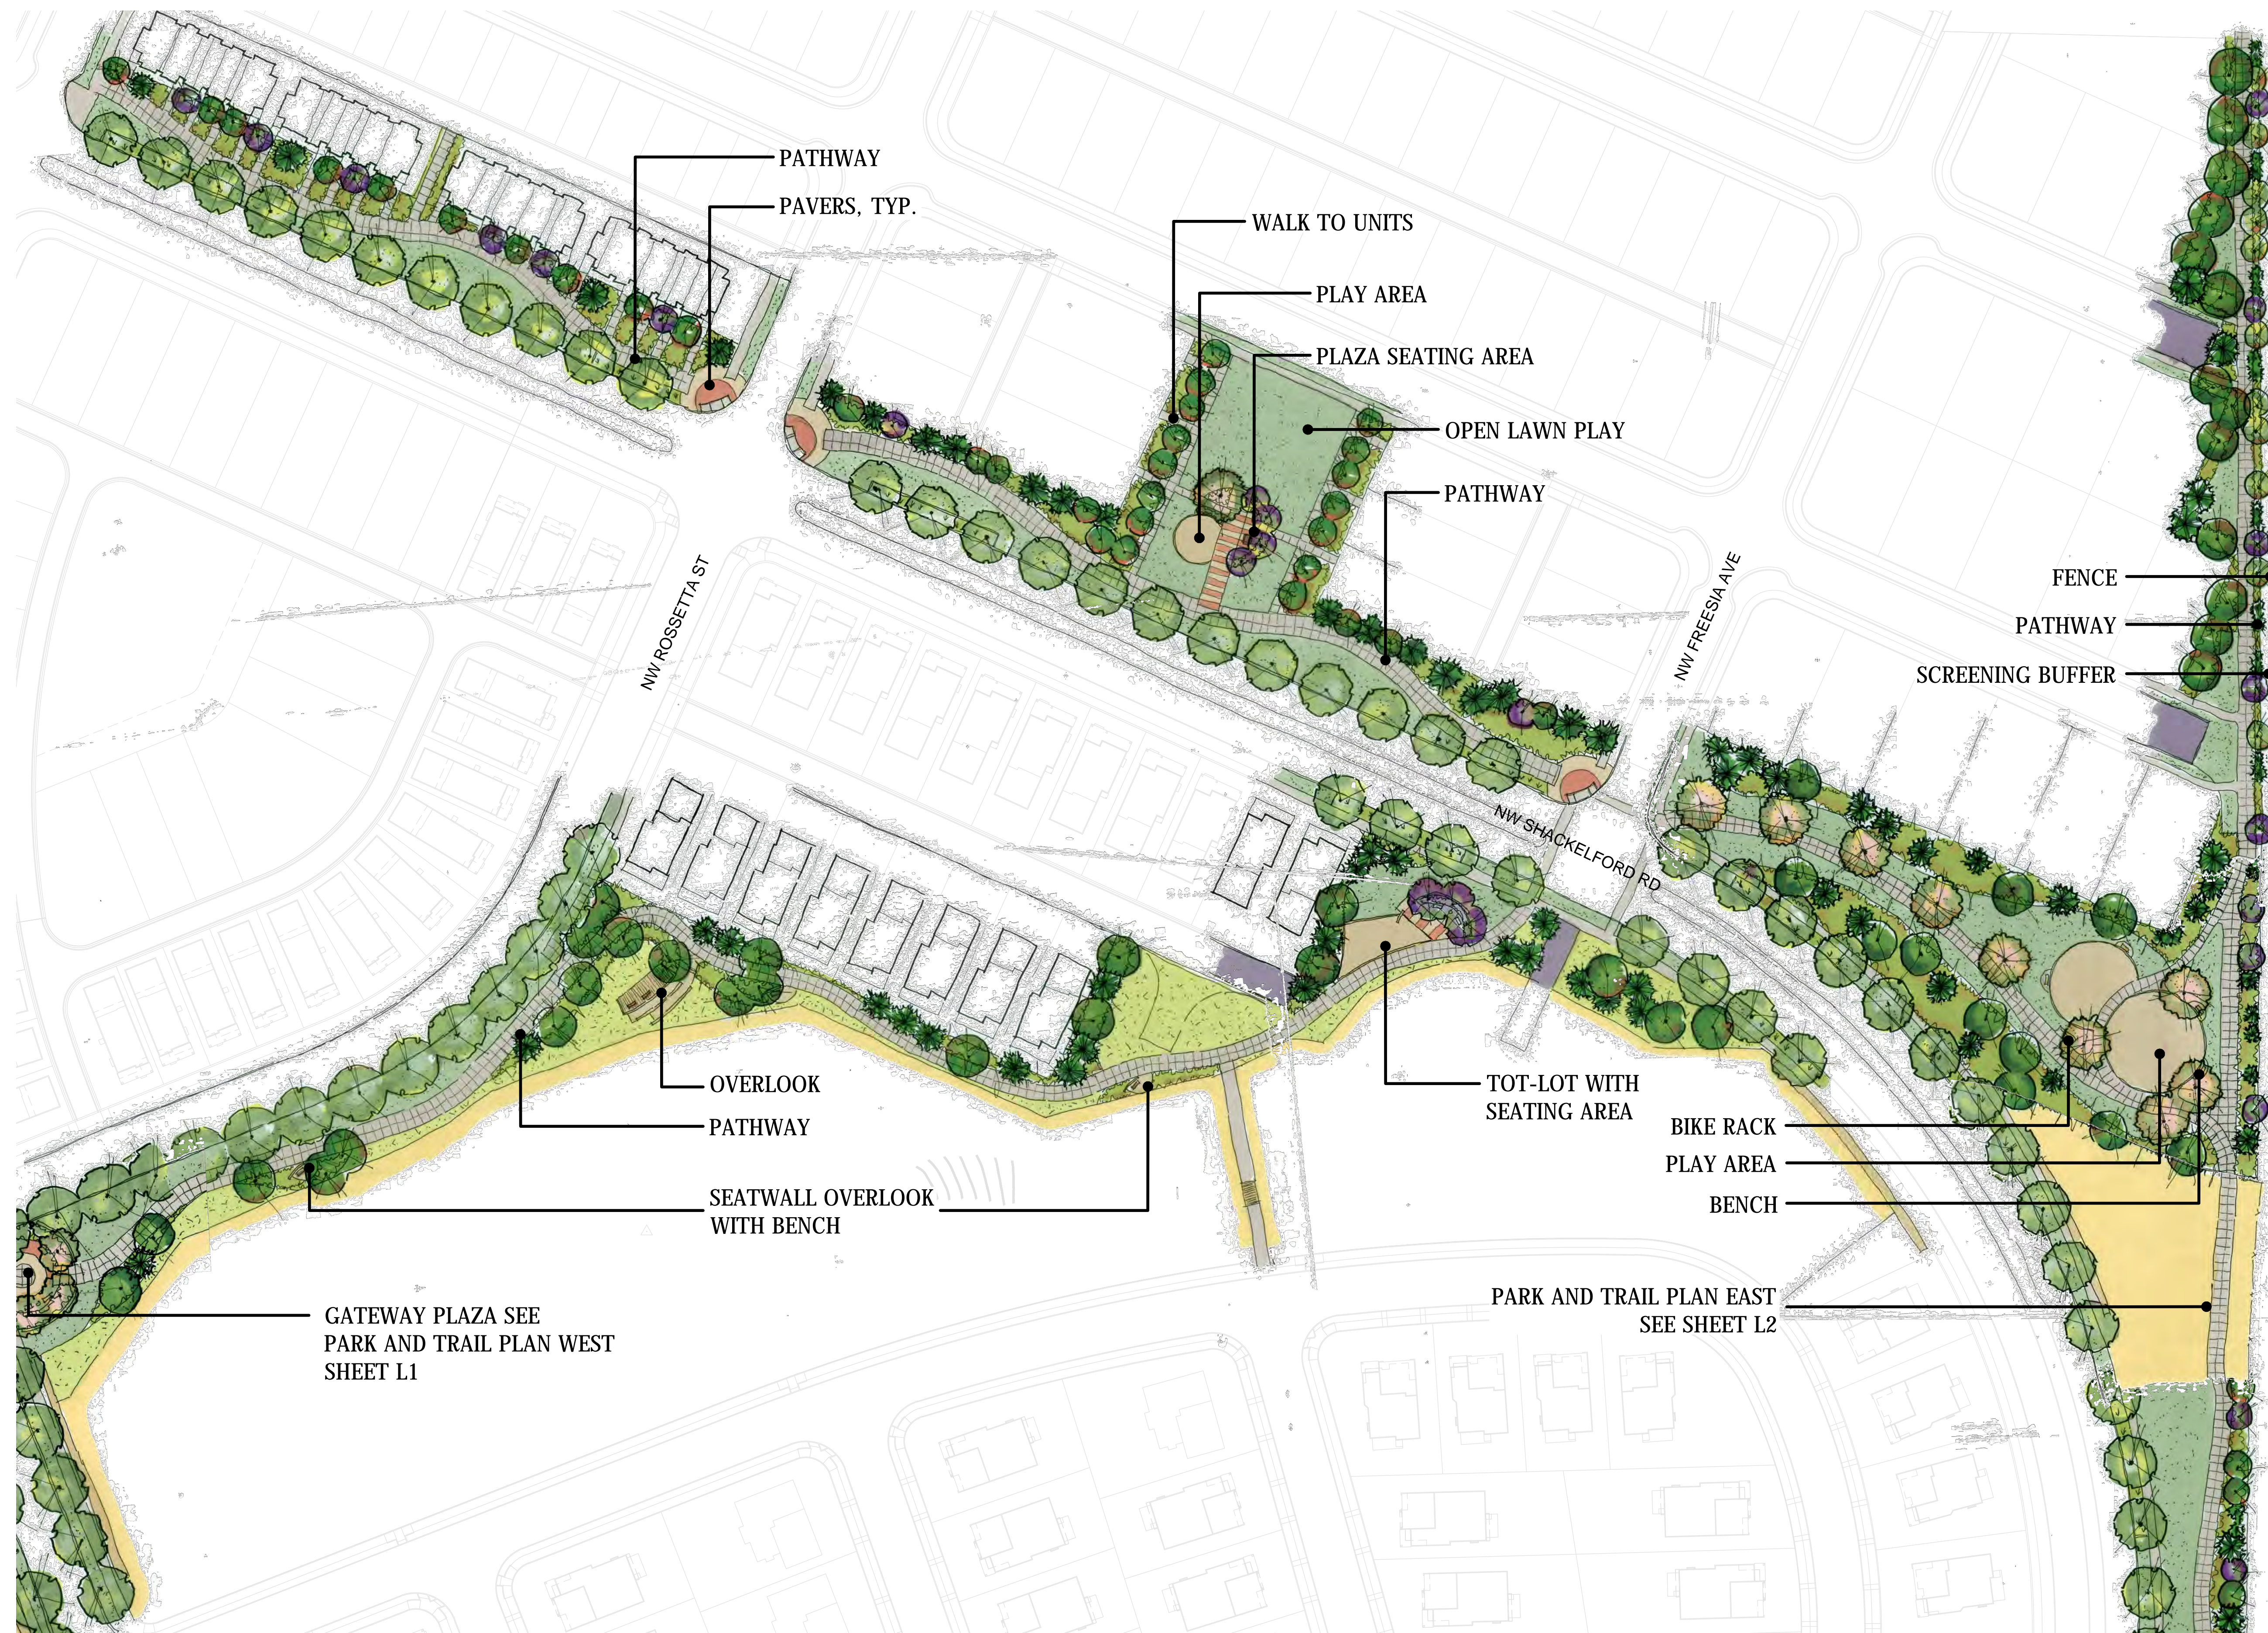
PATHWAY

PAVERS, TYP.

WALK TO UNITS

PLAY AREA

PLAZA SEATING AREA

OPEN LAWN PLAY

PATHWAY

NW ROSSETTA ST

NW FREESIA AVE

FENCE

PATHWAY

SCREENING BUFFER

NW SHACKELFORD RD

OVERLOOK

PATHWAY

TOT-LOT WITH SEATING AREA

BIKE RACK

PLAY AREA

BENCH

SEATWALL OVERLOOK WITH BENCH

GATEWAY PLAZA SEE PARK AND TRAIL PLAN WEST SHEET L1

PARK AND TRAIL PLAN EAST SEE SHEET L2